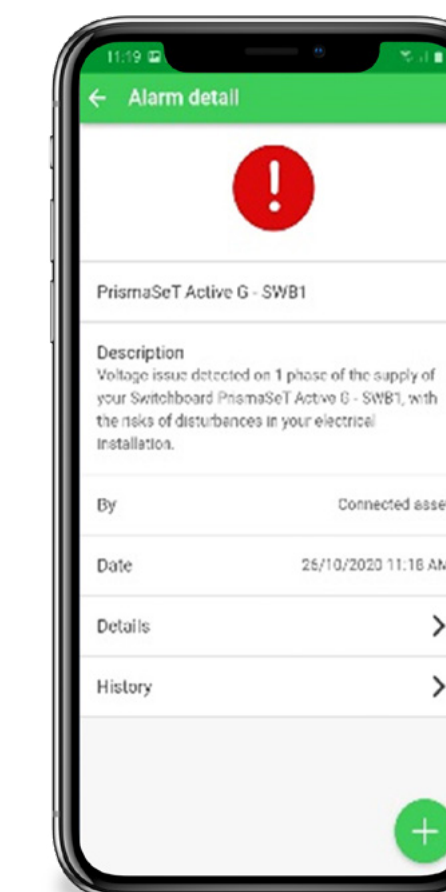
11:19

← Alarm detail

!

PrismaSeT Active G - SWB1

Description
Voltage issue detected on 1 phase of the supply of your Switchboard PrismaSeT Active G - SWB1, with the risks of disturbances in your electrical installation.

By
Connected asse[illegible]

Date
26/10/2020 11:18 AM

Details
>

History
>

+